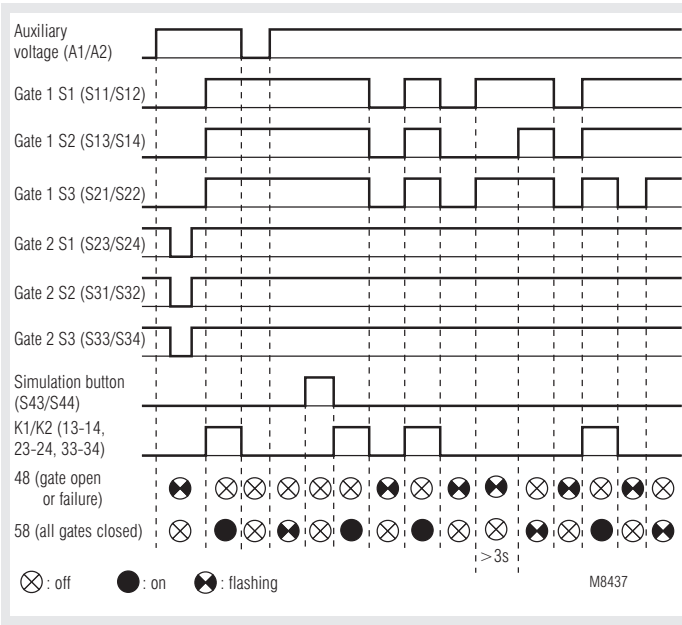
Auxiliary voltage (A1/A2)

Gate 1 S1 (S11/S12)

Gate 1 S2 (S13/S14)

Gate 1 S3 (S21/S22)

Gate 2 S1 (S23/S24)

Gate 2 S2 (S31/S32)

Gate 2 S3 (S33/S34)

Simulation button (S43/S44)

K1/K2 (13-14, 23-24, 33-34)

48 (gate open or failure)

58 (all gates closed)

> 3s

⊗ : off ● : on ◐ : flashing

M8437